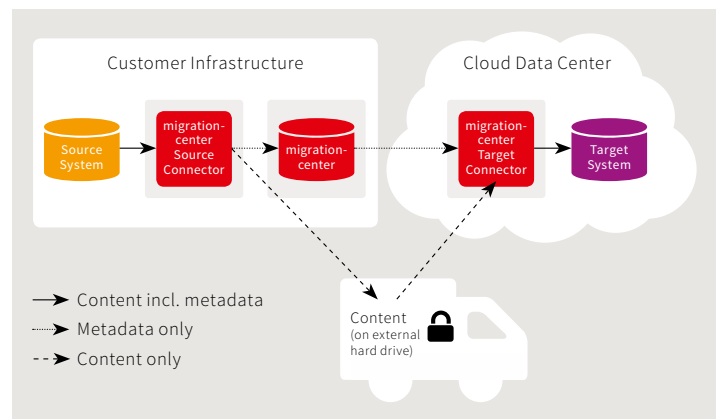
Customer Infrastructure

Cloud Data Center

Source System

migration-center Source Connector

migration-center

migration-center Target Connector

Target System

Content (on external hard drive)

Content incl. metadata

Metadata only

Content only